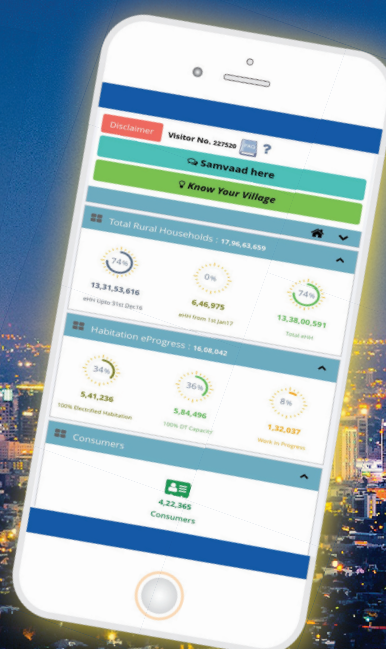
Disclaimer Visitor No. 227520 ?

Samvaad here

Know Your Village

Total Rural Households : 17,96,63,659

74%
13,31,53,616
eHH Upto 31st Dec'16

0%
6,46,975
eHH from 1st Jan'17

74%
13,38,00,591
Total eHH

Habitation eProgress : 16,08,042

34%
5,41,236
100% Electrified Habitation

36%
5,84,496
100% DT Capacity

8%
1,32,037
Work in Progress

Consumers

4,22,365
Consumers